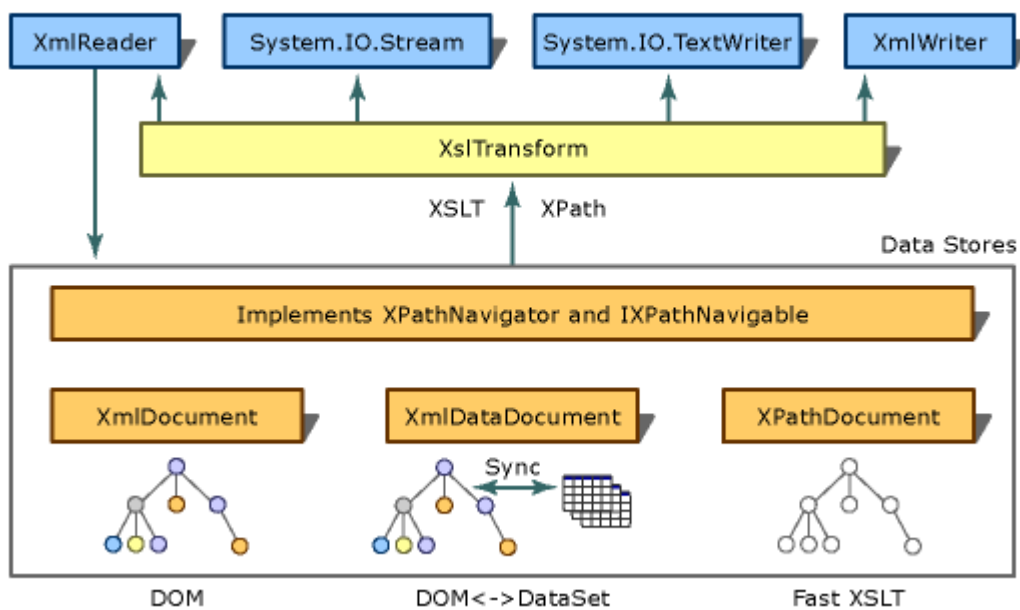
XmlReader

System.IO.Stream

System.IO.TextWriter

XmlWriter

XslTransform

XSLT XPath

Data Stores

Implements XPathNavigator and IXPathNavigable

XmlDocument

XmlDataDocument

XPathDocument

Sync

DOM

DOM<->DataSet

Fast XSLT